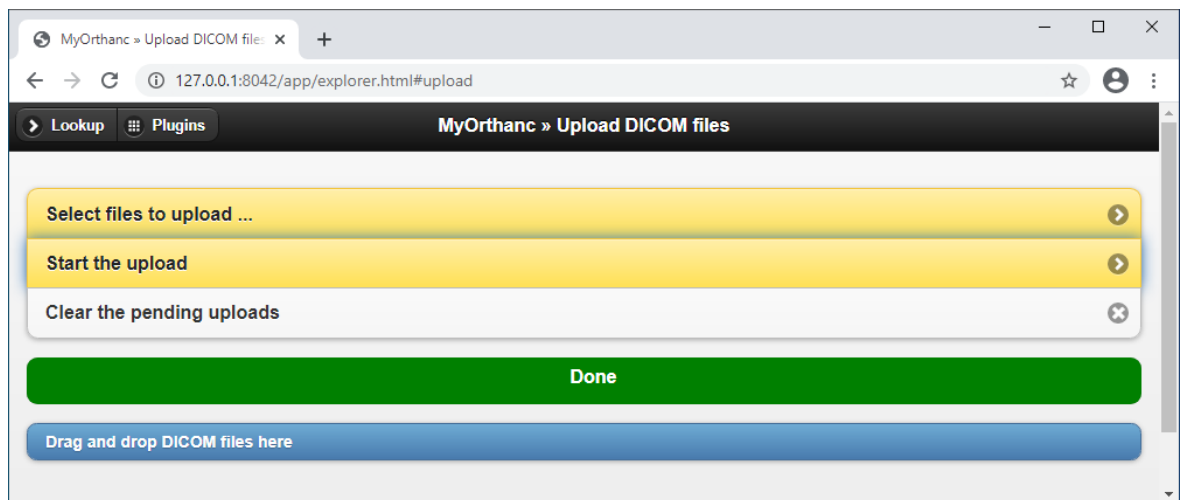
MyOrthanc » Upload DICOM files ×

+

127.0.0.1:8042/app/explorer.html#upload

Lookup
Plugins

MyOrthanc » Upload DICOM files

Select files to upload ...

Start the upload

Clear the pending uploads

Done

Drag and drop DICOM files here